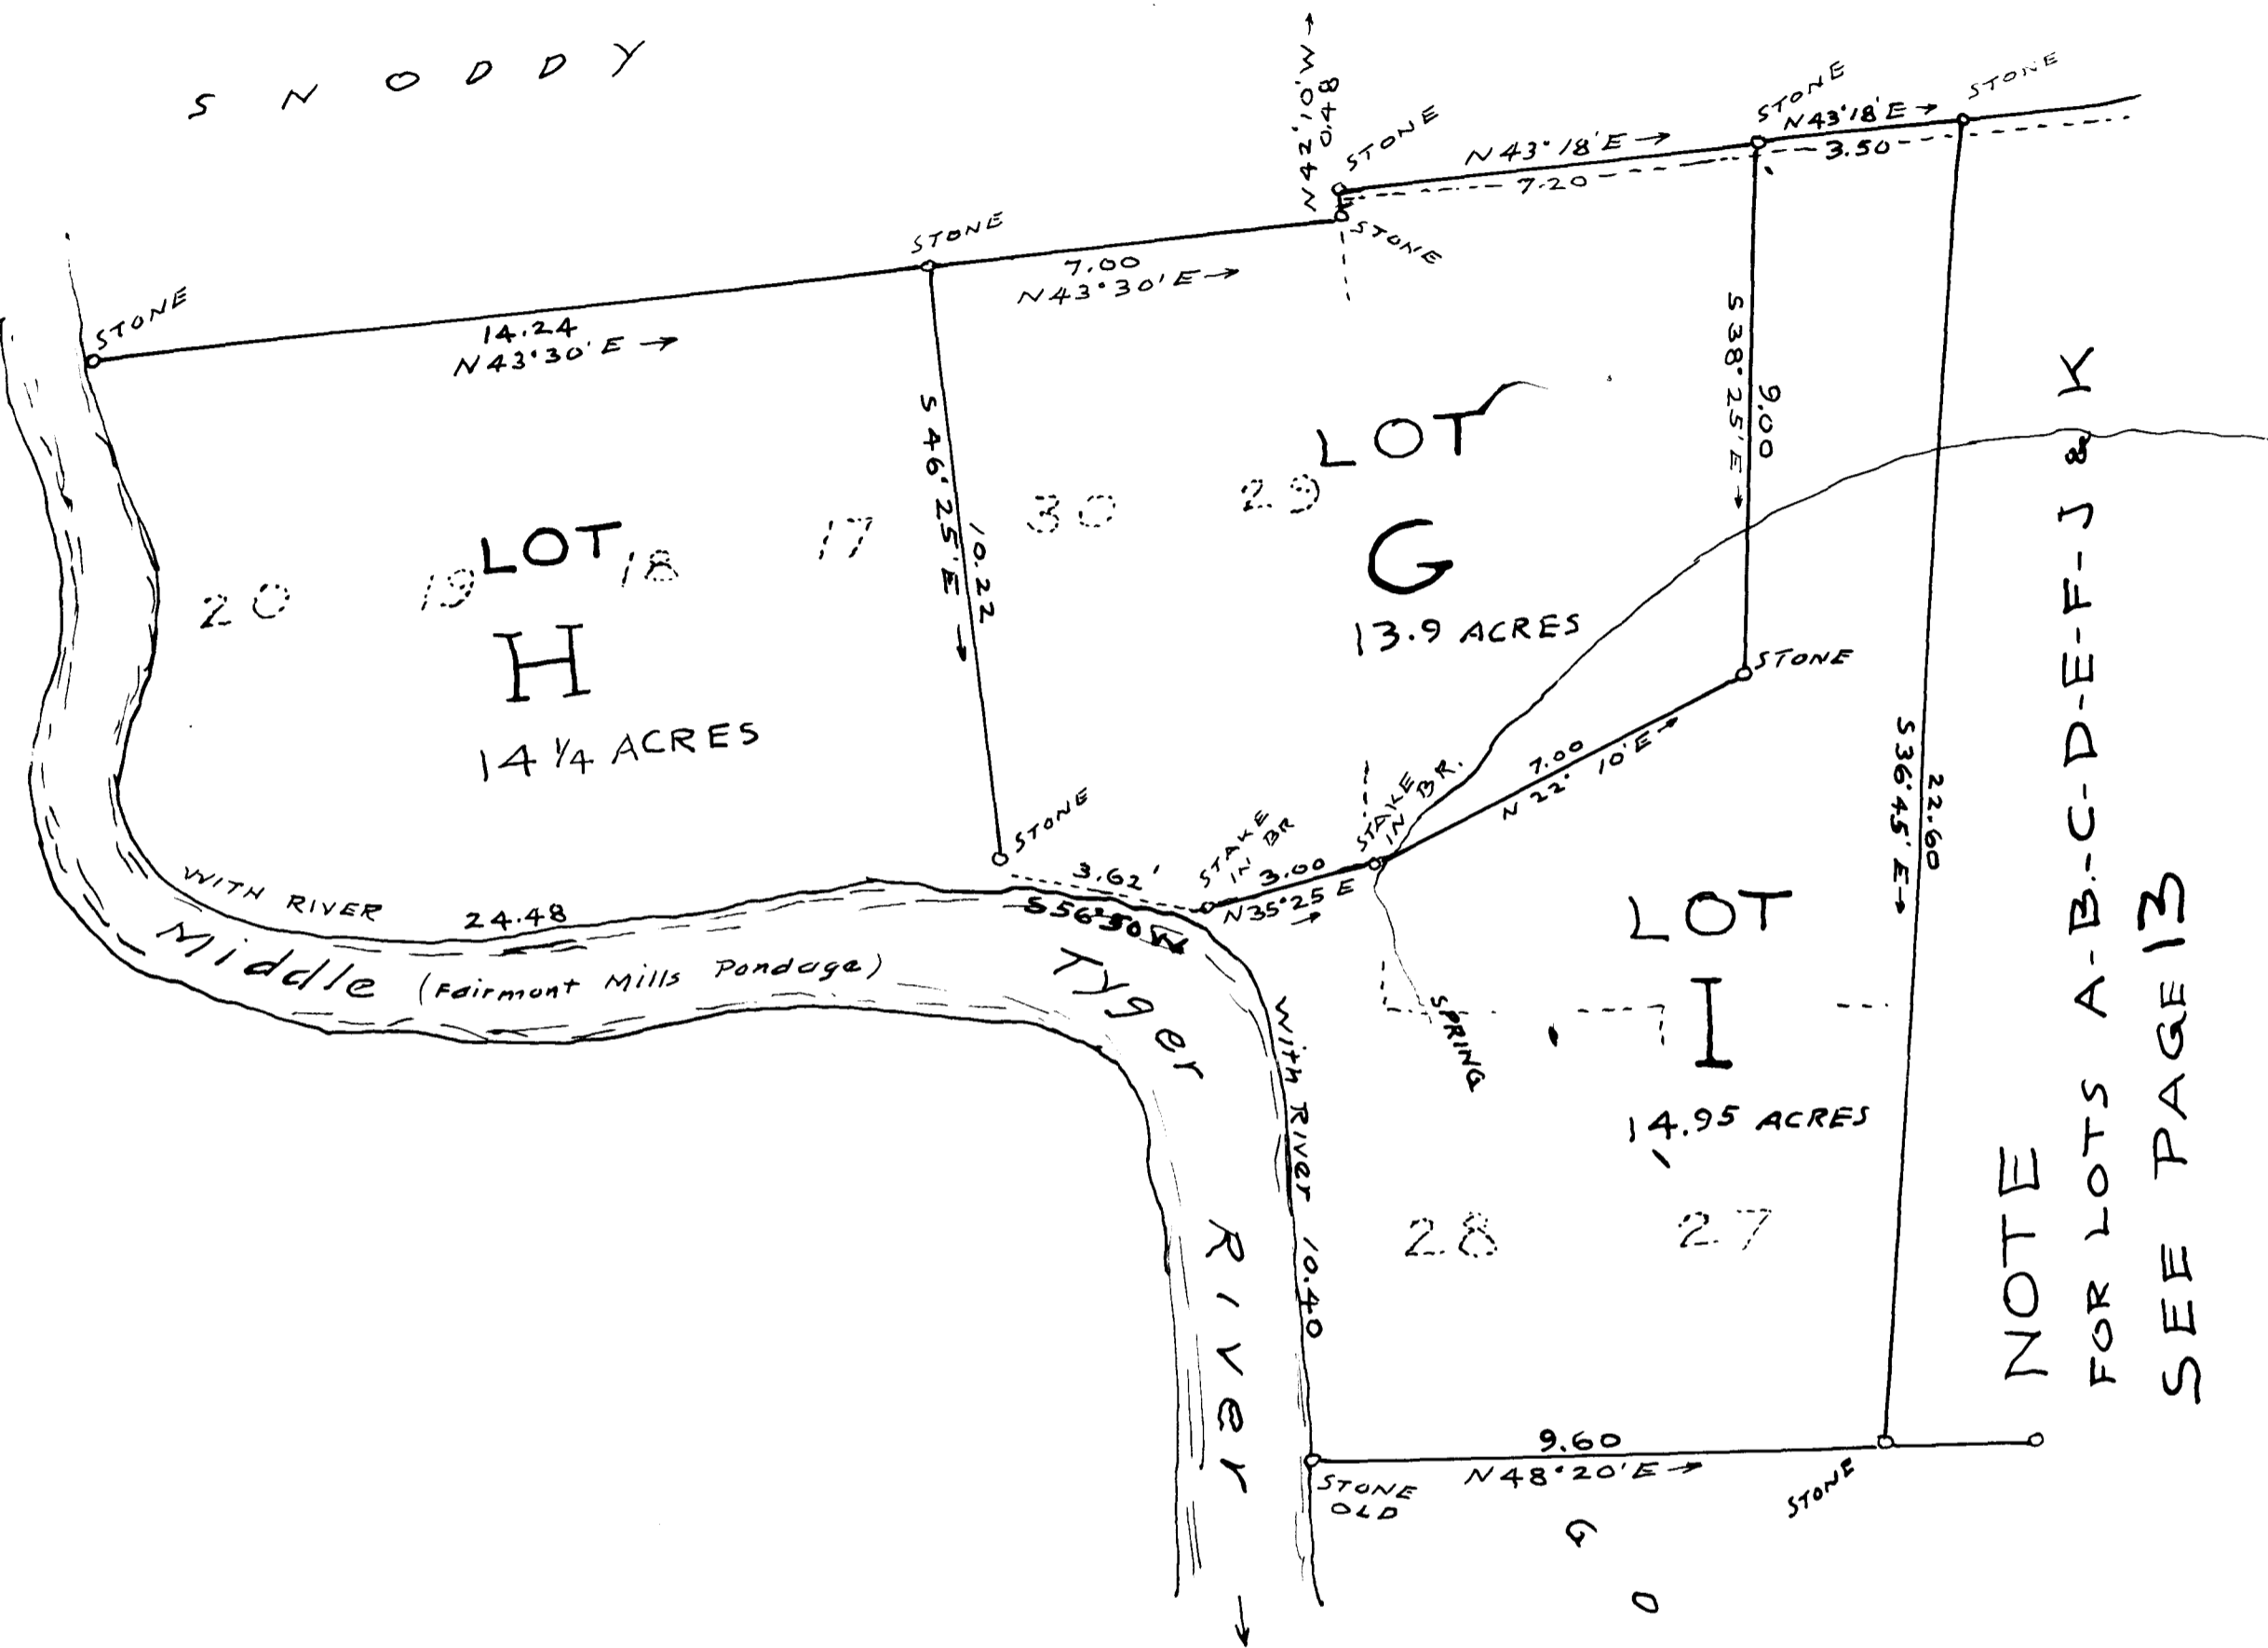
S N O D D Y

N42°10'W
0.48

STONE
N43°18'E →
7.20

STONE
N43°18'E →
3.50

STONE

STONE

STONE
7.00
N43°30'E →

STONE
14.24
N43°30'E →

S46°25'E
10.22

S38°25'E
9.00

LOT
G
13.9 ACRES

29
30
17
18
19
20

LOT
H
14 1/4 ACRES

STONE

STONE
7.00
N22° 10'E

STAKE IN BR.

STONE
3.62'
STAKE IN BR
3.00
N35°25'E

WITH RIVER
24.48
S56°30'W

Middle (Fairmont Mills Pondage)
Tyger River

With River
10.40

SPRING

LOT
I
14.95 ACRES

28
27

S36°45'E
22.60

NOTE
FOR LOTS A-B-C-D-E-F-J & K
SEE PAGE 13

9.60
N48°20'E →

STONE
OLD

STONE

G
O